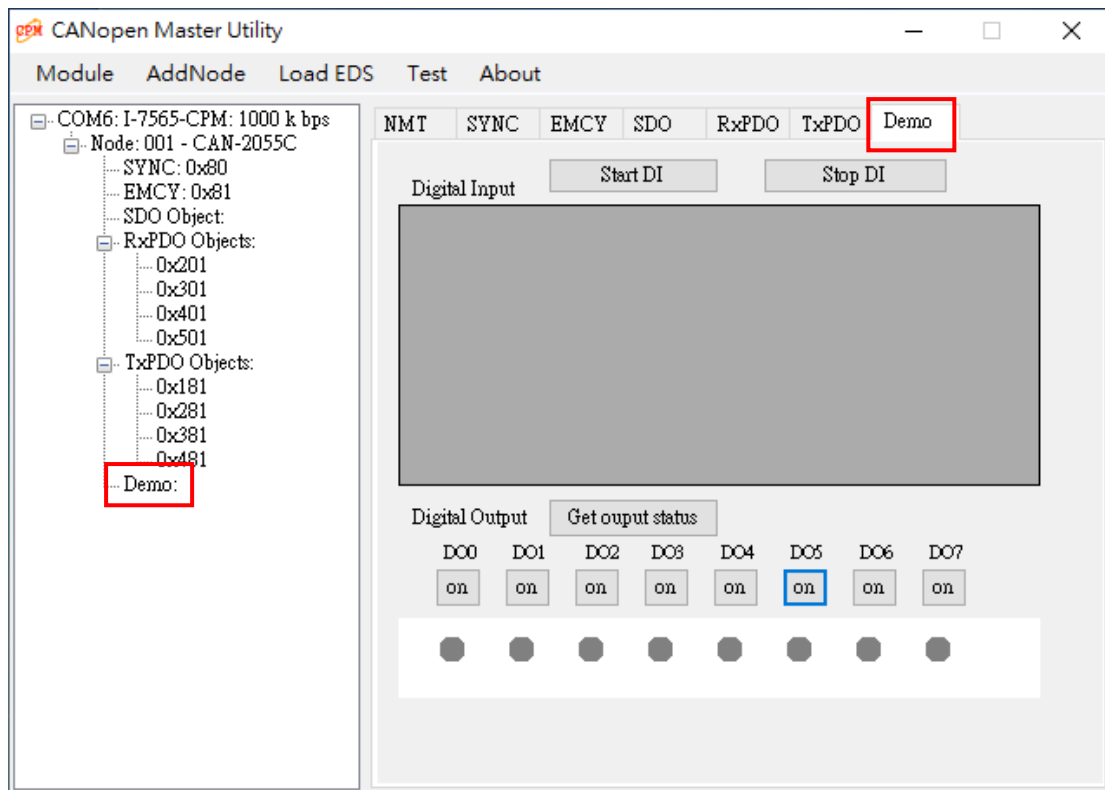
CPM CANopen Master Utility

Module AddNode Load EDS Test About

COM6: I-7565-CPM: 1000 k bps
Node: 001 - CAN-2055C
SYNC: 0x80
EMCY: 0x81
SDO Object:
RxPDO Objects:
0x201
0x301
0x401
0x501
TxPDO Objects:
0x181
0x281
0x381
0x481
Demo:

NMT SYNC EMCY SDO RxPDO TxPDO Demo

Digital Input
Start DI
Stop DI

Digital Output
Get ouput status

| DO0 | DO1 | DO2 | DO3 | DO4 | DO5 | DO6 | DO7 |
|---|---|---|---|---|---|---|---|
| on | on | on | on | on | on | on | on |